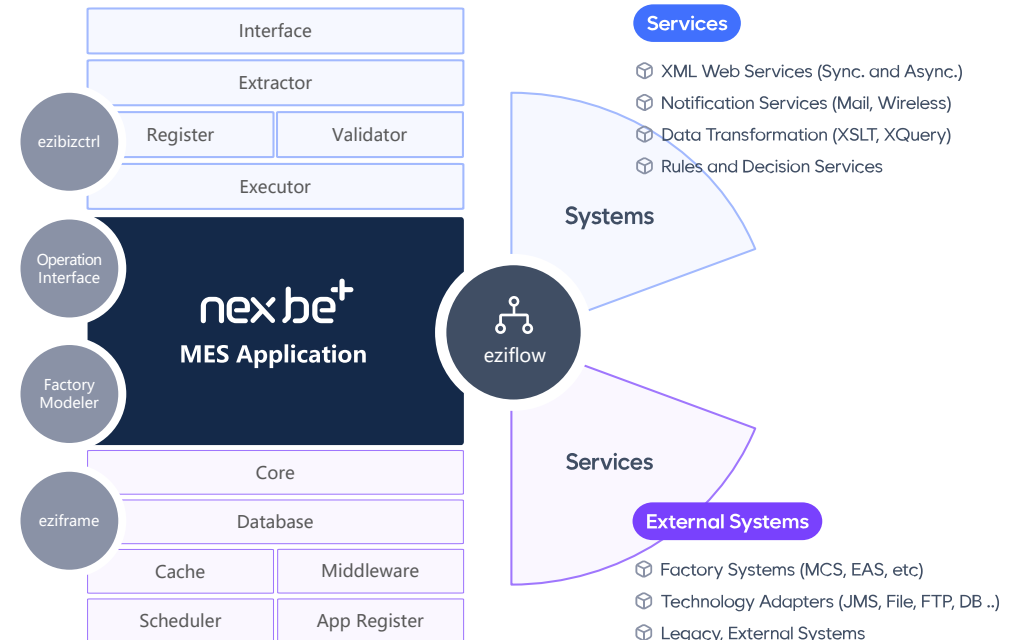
Interface

Extractor

Register

Validator

Executor

ezibizctrl

Operation Interface

Factory Modeler

nex be+

MES Application

Core

Database

Cache

Middleware

Scheduler

App Register

eziframe

eziflow

Services

XML Web Services (Sync. and Async.)

Notification Services (Mail, Wireless)

Data Transformation (XSLT, XQuery)

Rules and Decision Services

Systems

Services

External Systems

Factory Systems (MCS, EAS, etc)

Technology Adapters (JMS, File, FTP, DB ..)

Legacy, External Systems